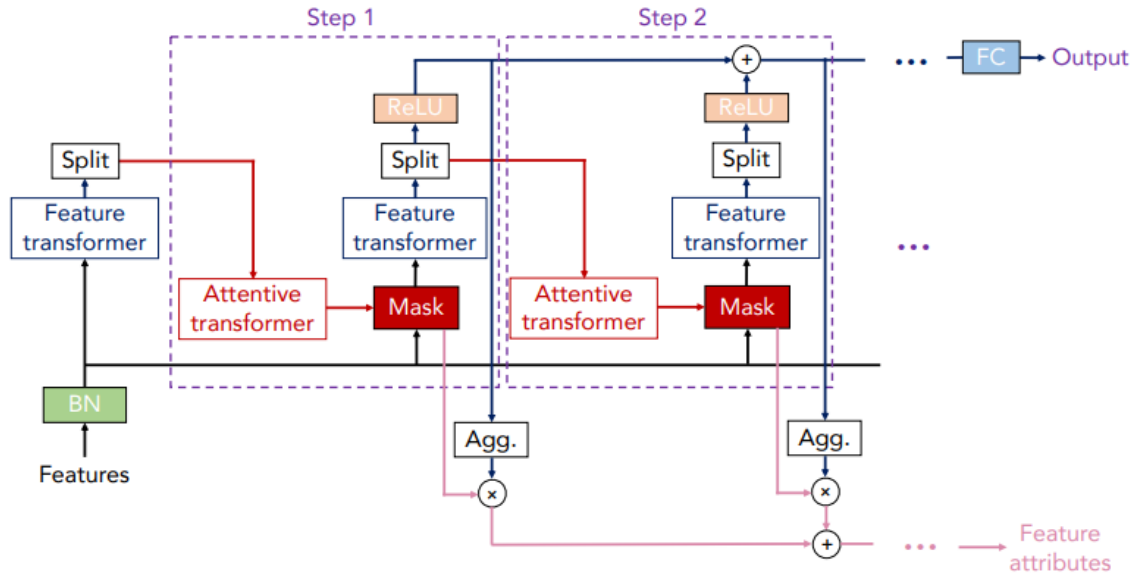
Step 1

Step 2

+

...

FC

Output

ReLU

ReLU

Split

Split

Split

Feature transformer

Feature transformer

Feature transformer

...

Attentive transformer

Mask

Attentive transformer

Mask

BN

Agg.

Agg.

Features

×

×

+

...

Feature attributes